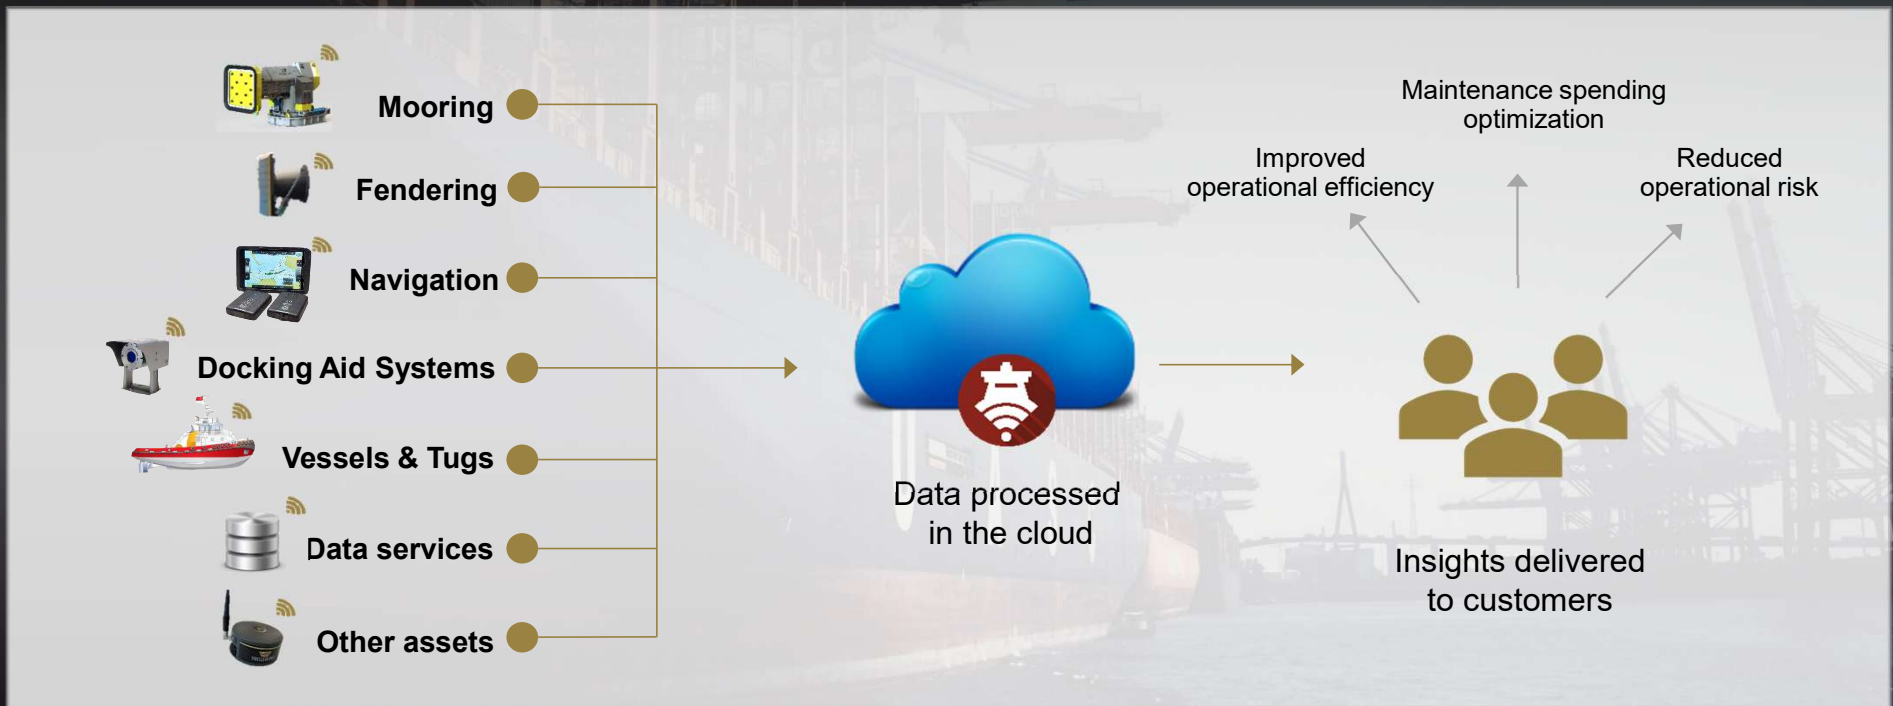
Mooring

Fendering

Navigation

Docking Aid Systems

Vessels & Tugs

Data services

Other assets

Data processed in the cloud

Maintenance spending optimization

Improved operational efficiency

Reduced operational risk

Insights delivered to customers